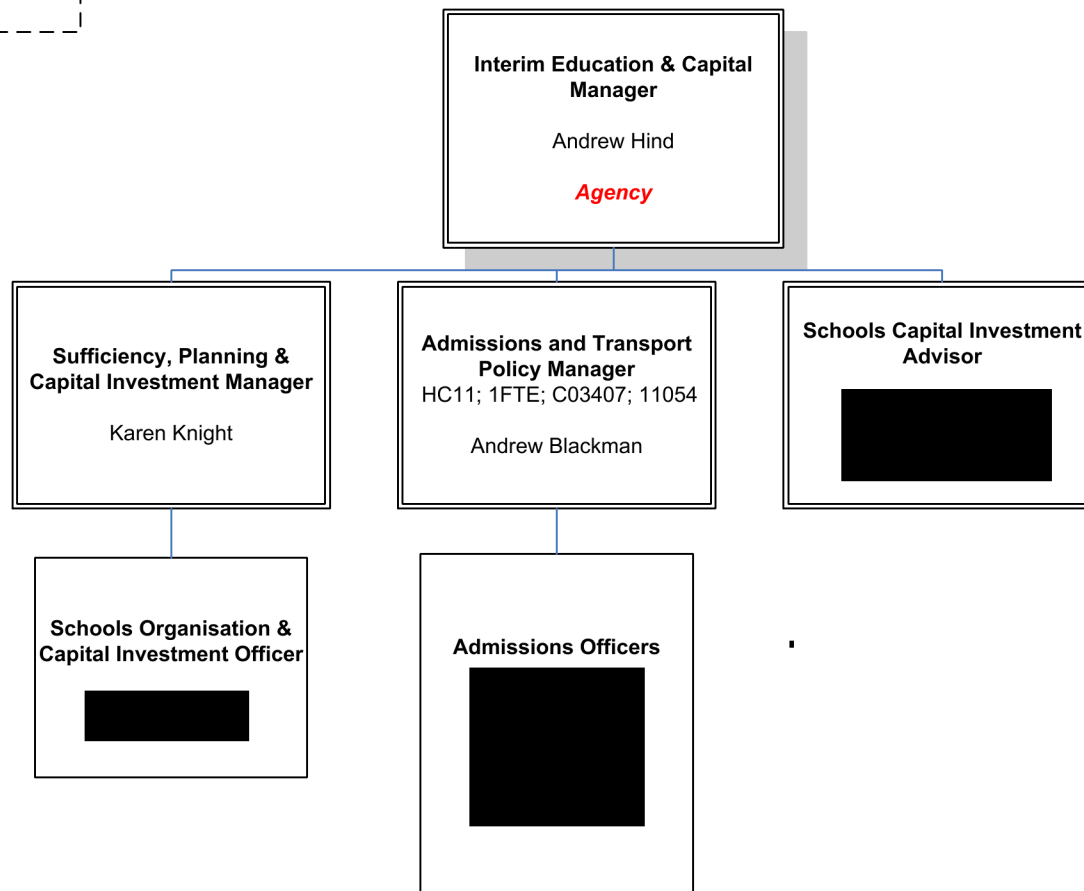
Interim Education & Capital Manager

Andrew Hind

Agency

Sufficiency, Planning & Capital Investment Manager

Karen Knight

Admissions and Transport Policy Manager
HC11; 1FTE; C03407; 11054

Andrew Blackman

Schools Capital Investment Advisor

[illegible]

Schools Organisation & Capital Investment Officer

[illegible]

Admissions Officers

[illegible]